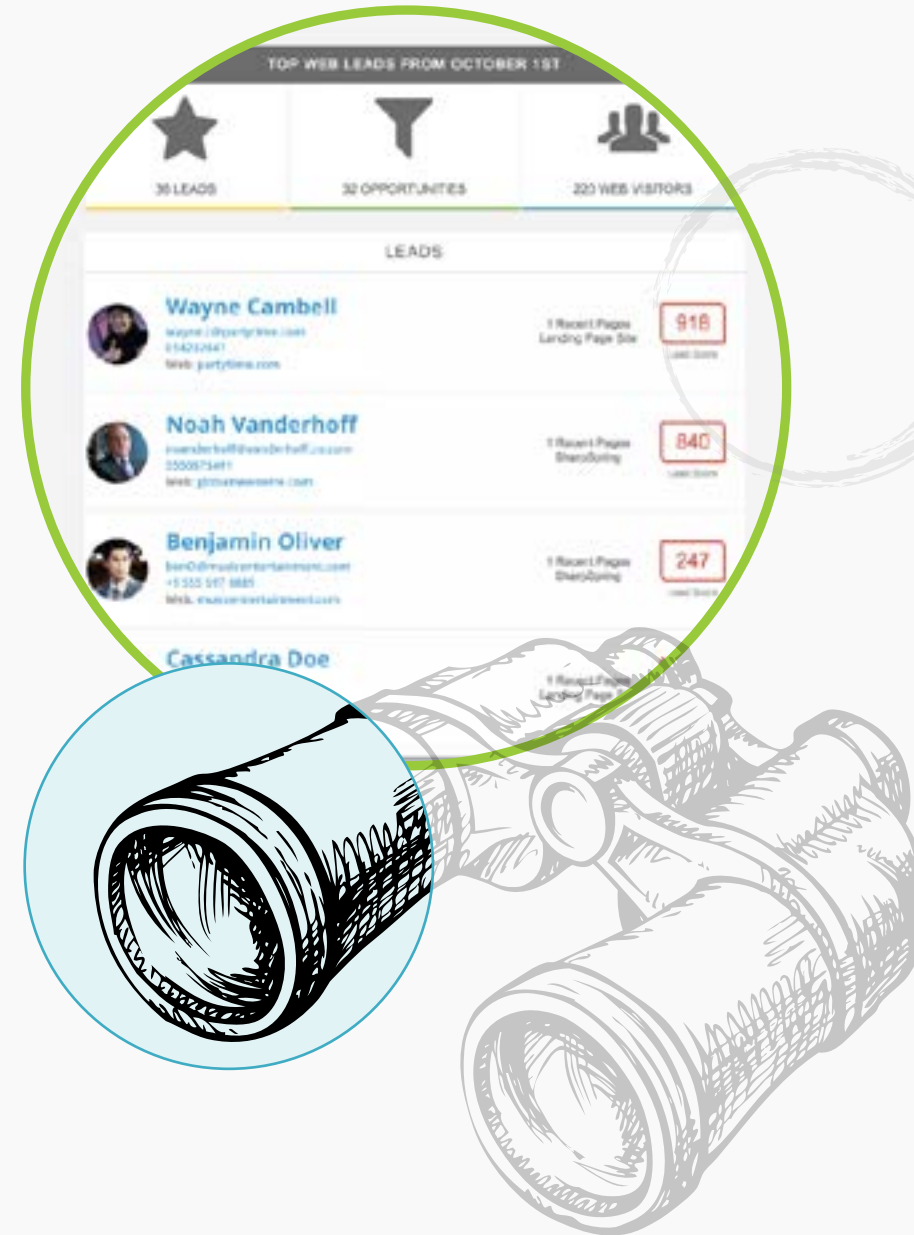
TOP WEB LEADS FROM OCTOBER 1ST

36 LEADS

32 OPPORTUNITIES

220 WEB VISITORS

LEADS

Wayne Cambell
wayne.c@partytime.com
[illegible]
Web: partytime.com

1 Recent Pages
Landing Page Site

918
Lead Score

Noah Vanderhoff
nvanderhoff@vanderhoff.co.com
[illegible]
Web: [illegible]

1 Recent Pages
SharpSpring

840
Lead Score

Benjamin Oliver
ben@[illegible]
+1 555 597 8885
Web: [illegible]

1 Recent Pages
SharpSpring

247
Lead Score

Cassandra Doe

1 Recent Pages
Landing Page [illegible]